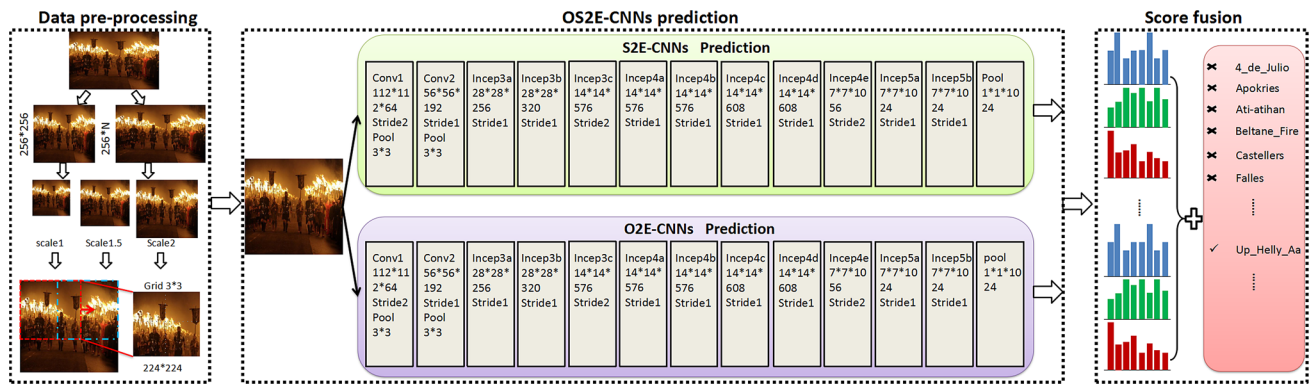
Data pre-processing

256*256

256*N

scale1

Scale1.5

Scale2

Grid 3*3

224*224

OS2E-CNNs prediction

S2E-CNNs Prediction

| Conv1 112*112*64 Stride2 Pool 3*3 | Conv2 56*56*192 Stride1 Pool 3*3 | Incep3a 28*28*256 Stride1 | Incep3b 28*28*320 Stride1 | Incep3c 14*14*576 Stride2 | Incep4a 14*14*576 Stride1 | Incep4b 14*14*576 Stride1 | Incep4c 14*14*608 Stride1 | Incep4d 14*14*608 Stride1 | Incep4e 7*7*1056 Stride2 | Incep5a 7*7*1024 Stride1 | Incep5b 7*7*1024 Stride1 | Pool 1*1*1024 |
|---|---|---|---|---|---|---|---|---|---|---|---|---|

O2E-CNNs Prediction

| Conv1 112*112*64 Stride2 Pool 3*3 | Conv2 56*56*192 Stride1 Pool 3*3 | Incep3a 28*28*256 Stride1 | Incep3b 28*28*320 Stride1 | Incep3c 14*14*576 Stride2 | Incep4a 14*14*576 Stride1 | Incep4b 14*14*576 Stride1 | Incep4c 14*14*608 Stride1 | Incep4d 14*14*608 Stride1 | Incep4e 7*7*1056 Stride2 | Incep5a 7*7*1024 Stride1 | Incep5b 7*7*1024 Stride1 | pool 1*1*1024 |
|---|---|---|---|---|---|---|---|---|---|---|---|---|

Score fusion

4_de_Julio
Apokries
Ati-atihan
Beltane_Fire
Castellers
Falles
⋮
Up_Helly_Aa
⋮